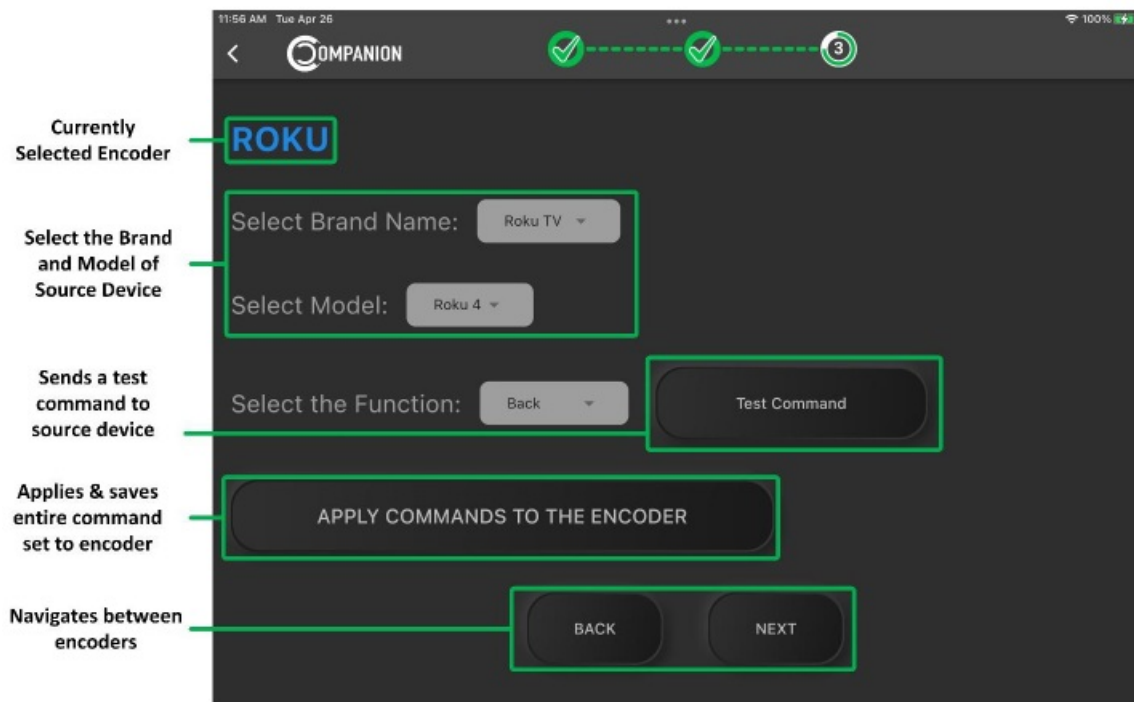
11:56 AM Tue Apr 26

100%

<

COMPANION

3

Currently Selected Encoder

ROKU

Select the Brand and Model of Source Device

Select Brand Name: Roku TV

Select Model: Roku 4

Sends a test command to source device

Select the Function: Back

Test Command

Applies & saves entire command set to encoder

APPLY COMMANDS TO THE ENCODER

Navigates between encoders

BACK

NEXT